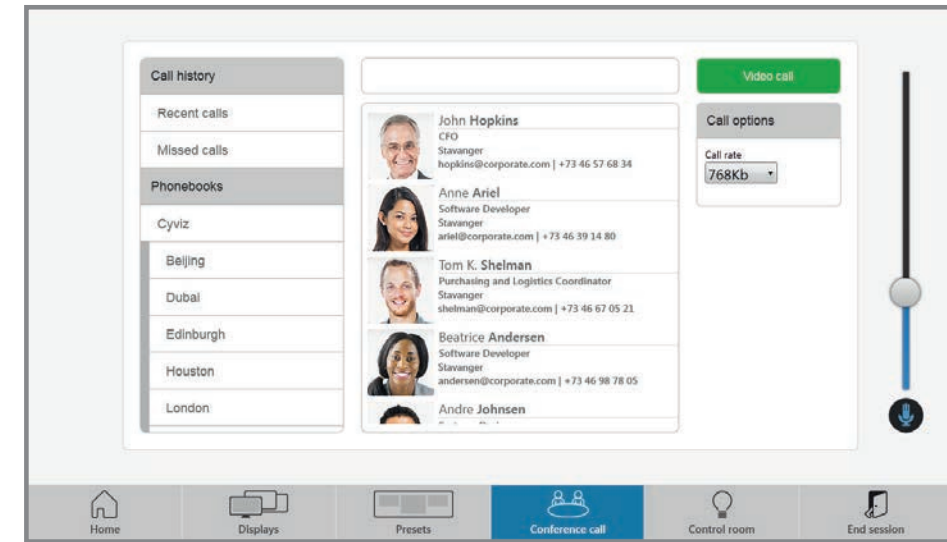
Call history

Recent calls

Missed calls

Phonebooks

Cyviz

Beijing

Dubai

Edinburgh

Houston

London

John Hopkins
CFO
Stavanger
hopkins@corporate.com | +73 46 57 68 34

Anne Ariel
Software Developer
Stavanger
ariel@corporate.com | +73 46 39 14 80

Tom K. Shelman
Purchasing and Logistics Coordinator
Stavanger
shelman@corporate.com | +73 46 67 05 21

Beatrice Andersen
Software Developer
Stavanger
andersen@corporate.com | +73 46 98 78 05

Andre Johnsen
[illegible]

Video call

Call options

Call rate
768Kb

Home

Displays

Presets

Conference call

Control room

End session